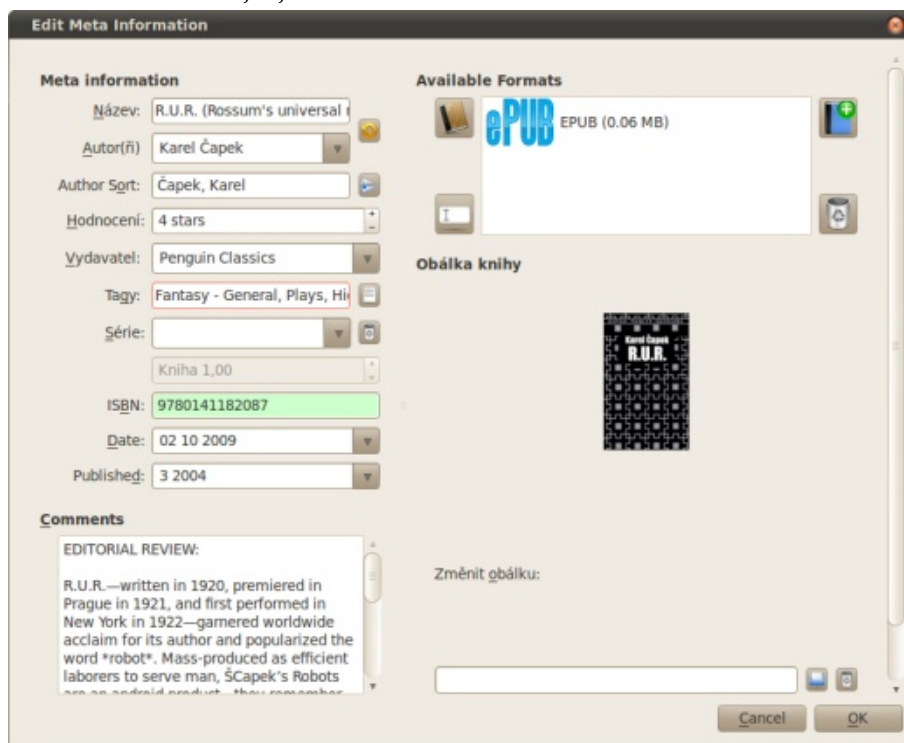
Edit Meta Information

Meta information

Název: R.U.R. (Rossum's universal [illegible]

Autor(ři) Karel Čapek

Author Sort: Čapek, Karel

Hodnocení: 4 stars

Vydavatel: Penguin Classics

Tagy: Fantasy - General, Plays, Hi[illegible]

Série:

Kniha 1,00

ISBN: 9780141182087

Date: 02 10 2009

Published: 3 2004

Comments

EDITORIAL REVIEW:

R.U.R.—written in 1920, premiered in Prague in 1921, and first performed in New York in 1922—garnered worldwide acclaim for its author and popularized the word *robot*. Mass-produced as efficient laborers to serve man, ŠCapek's Robots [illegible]

Available Formats

ePUB

EPUB (0.06 MB)

Obálka knihy

Karel Čapek
R.U.R.

Změnit obálku:

Cancel

OK